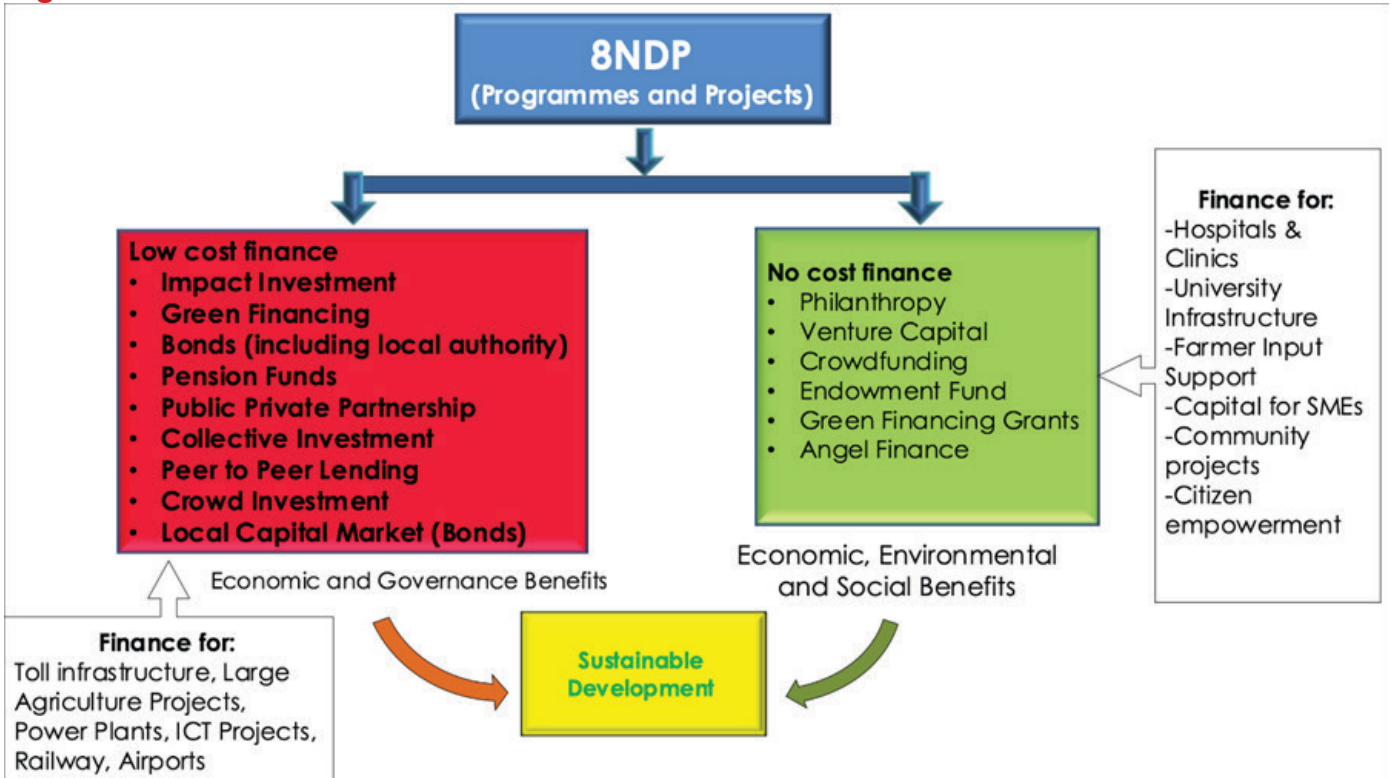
8NDP
(Programmes and Projects)

Low cost finance
- Impact Investment
- Green Financing
- Bonds (including local authority)
- Pension Funds
- Public Private Partnership
- Collective Investment
- Peer to Peer Lending
- Crowd Investment
- Local Capital Market (Bonds)

No cost finance
- Philanthropy
- Venture Capital
- Crowdfunding
- Endowment Fund
- Green Financing Grants
- Angel Finance

Finance for:
-Hospitals & Clinics
-University Infrastructure
-Farmer Input Support
-Capital for SMEs
-Community projects
-Citizen empowerment

Economic and Governance Benefits

Economic, Environmental and Social Benefits

Finance for:
Toll infrastructure, Large Agriculture Projects, Power Plants, ICT Projects, Railway, Airports

Sustainable Development